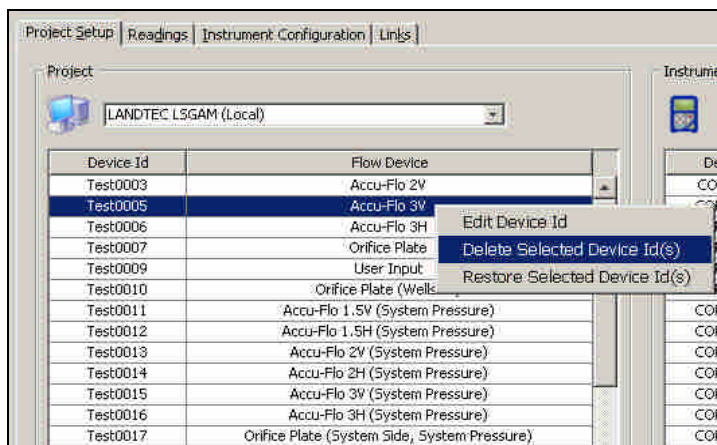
Project Setup | Readings | Instrument Configuration | Links

Project

LANDTEC LSGAM (Local)

| Device Id | Flow Device |
|---|---|
| Test0003 | Accu-Flo 2V |
| Test0005 | Accu-Flo 3V |
| Test0006 | Accu-Flo 3H |
| Test0007 | Orifice Plate |
| Test0009 | User Input |
| Test0010 | Orifice Plate (Wells |
| Test0011 | Accu-Flo 1.5V (System Pressure) |
| Test0012 | Accu-Flo 1.5H (System Pressure) |
| Test0013 | Accu-Flo 2V (System Pressure) |
| Test0014 | Accu-Flo 2H (System Pressure) |
| Test0015 | Accu-Flo 3V (System Pressure) |
| Test0016 | Accu-Flo 3H (System Pressure) |
| Test0017 | Orifice Plate (System Side, System Pressure) |

Edit Device Id
Delete Selected Device Id(s)
Restore Selected Device Id(s)

Instrume

De
CO
CO
CO
CO
CO
CO
CO
CO